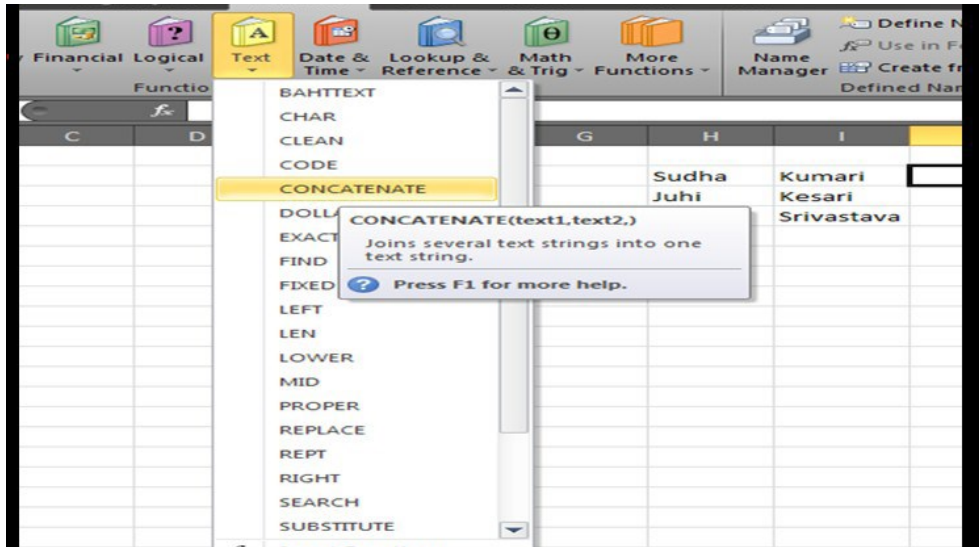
Financial Logical Text Date & Time Lookup & Reference Math & Trig More Functions Name Manager Define N Use in F Create fr

Functio Defined Nar

$f_x$

C D G H I

BAHTTEXT
CHAR
CLEAN
CODE
CONCATENATE
DOLL
EXACT
FIND
FIXED
LEFT
LEN
LOWER
MID
PROPER
REPLACE
REPT
RIGHT
SEARCH
SUBSTITUTE

CONCATENATE(text1,text2,)
Joins several text strings into one text string.
Press F1 for more help.

| Sudha | Kumari |
|---|---|
| Juhi | Kesari |
| | Srivastava |